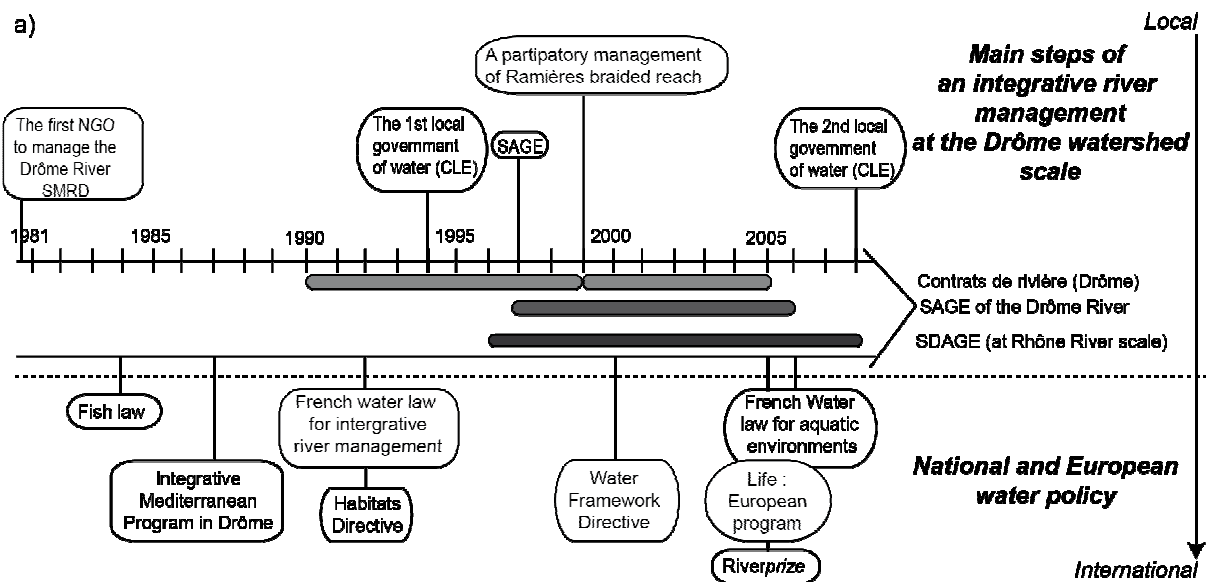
a)

Local

Main steps of an integrative river management at the Drôme watershed scale

The first NGO to manage the Drôme River SMRD

The 1st local government of water (CLE)

SAGE

A partipatory management of Ramières braided reach

The 2nd local government of water (CLE)

1981 1985 1990 1995 2000 2005

Contrats de rivière (Drôme)
SAGE of the Drôme River
SDAGE (at Rhône River scale)

Fish law

Integrative Mediterranean Program in Drôme

French water law for intergrative river management

Habitats Directive

Water Framework Directive

French Water law for aquatic environments

Life : European program

Riverprize

National and European water policy

International